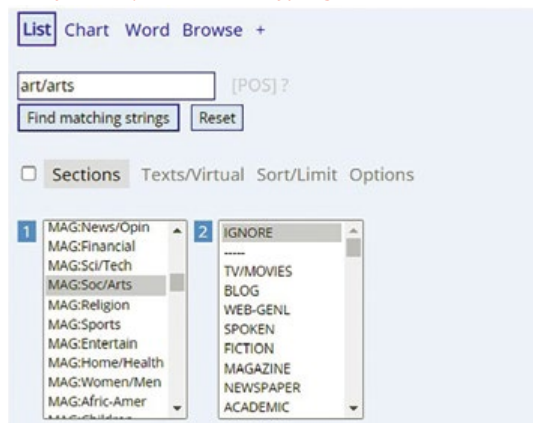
List Chart Word Browse +

art/arts

[POS] ?

Find matching strings Reset

Sections Texts/Virtual Sort/Limit Options

1
MAG:News/Opin
MAG:Financial
MAG:Sci/Tech
MAG:Soc/Arts
MAG:Religion
MAG:Sports
MAG:Entertain
MAG:Home/Health
MAG:Women/Men
MAG:Afric-Amer
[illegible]

2
IGNORE
-----
TV/MOVIES
BLOG
WEB-GENL
SPOKEN
FICTION
MAGAZINE
NEWSPAPER
ACADEMIC